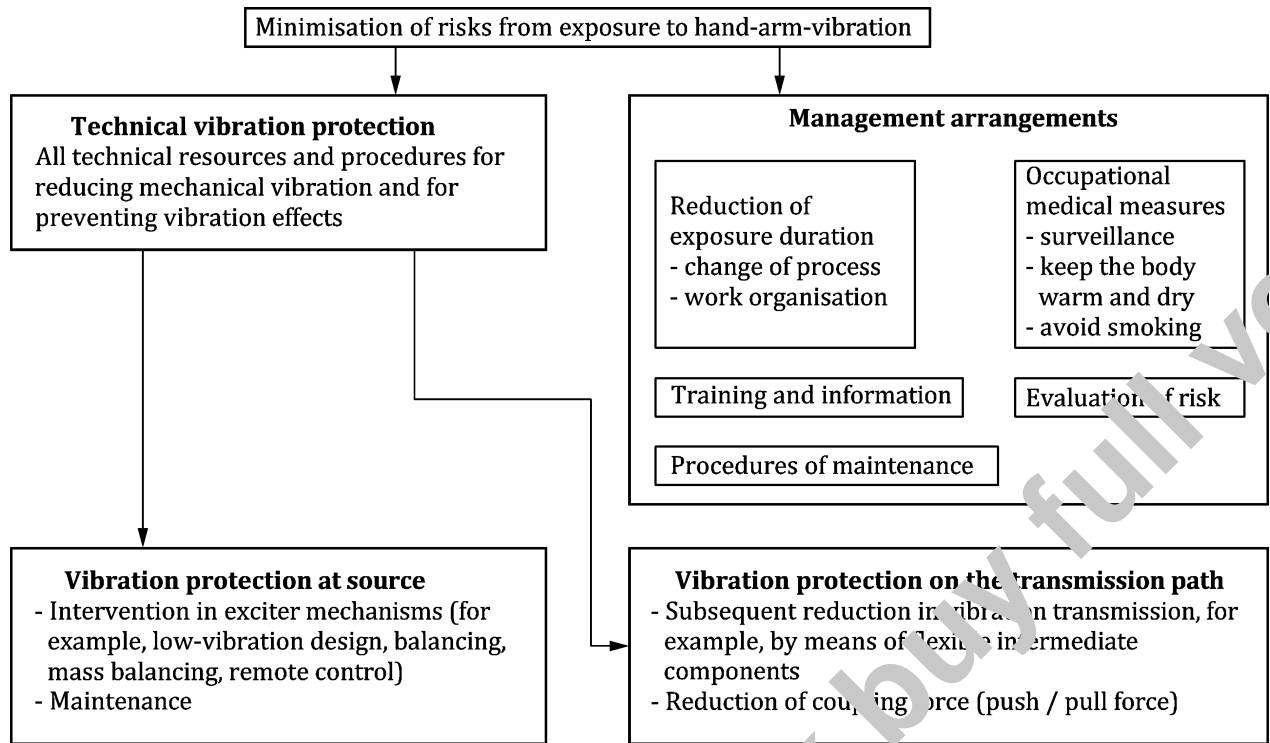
Minimisation of risks from exposure to hand-arm-vibration

**Technical vibration protection**
All technical resources and procedures for reducing mechanical vibration and for preventing vibration effects

**Management arrangements**

Reduction of exposure duration
- change of process
- work organisation

Occupational medical measures
- surveillance
- keep the body warm and dry
- avoid smoking

Training and information

Evaluation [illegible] risk

Procedures of maintenance

**Vibration protection at source**
- Intervention in exciter mechanisms (for example, low-vibration design, balancing, mass balancing, remote control)
- Maintenance

**Vibration protection on the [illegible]transmission path**
- Subsequent reduction in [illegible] transmission, for example, by means of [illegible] intermediate components
- Reduction of cou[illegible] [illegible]orce (push / pull force)

buy full v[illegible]